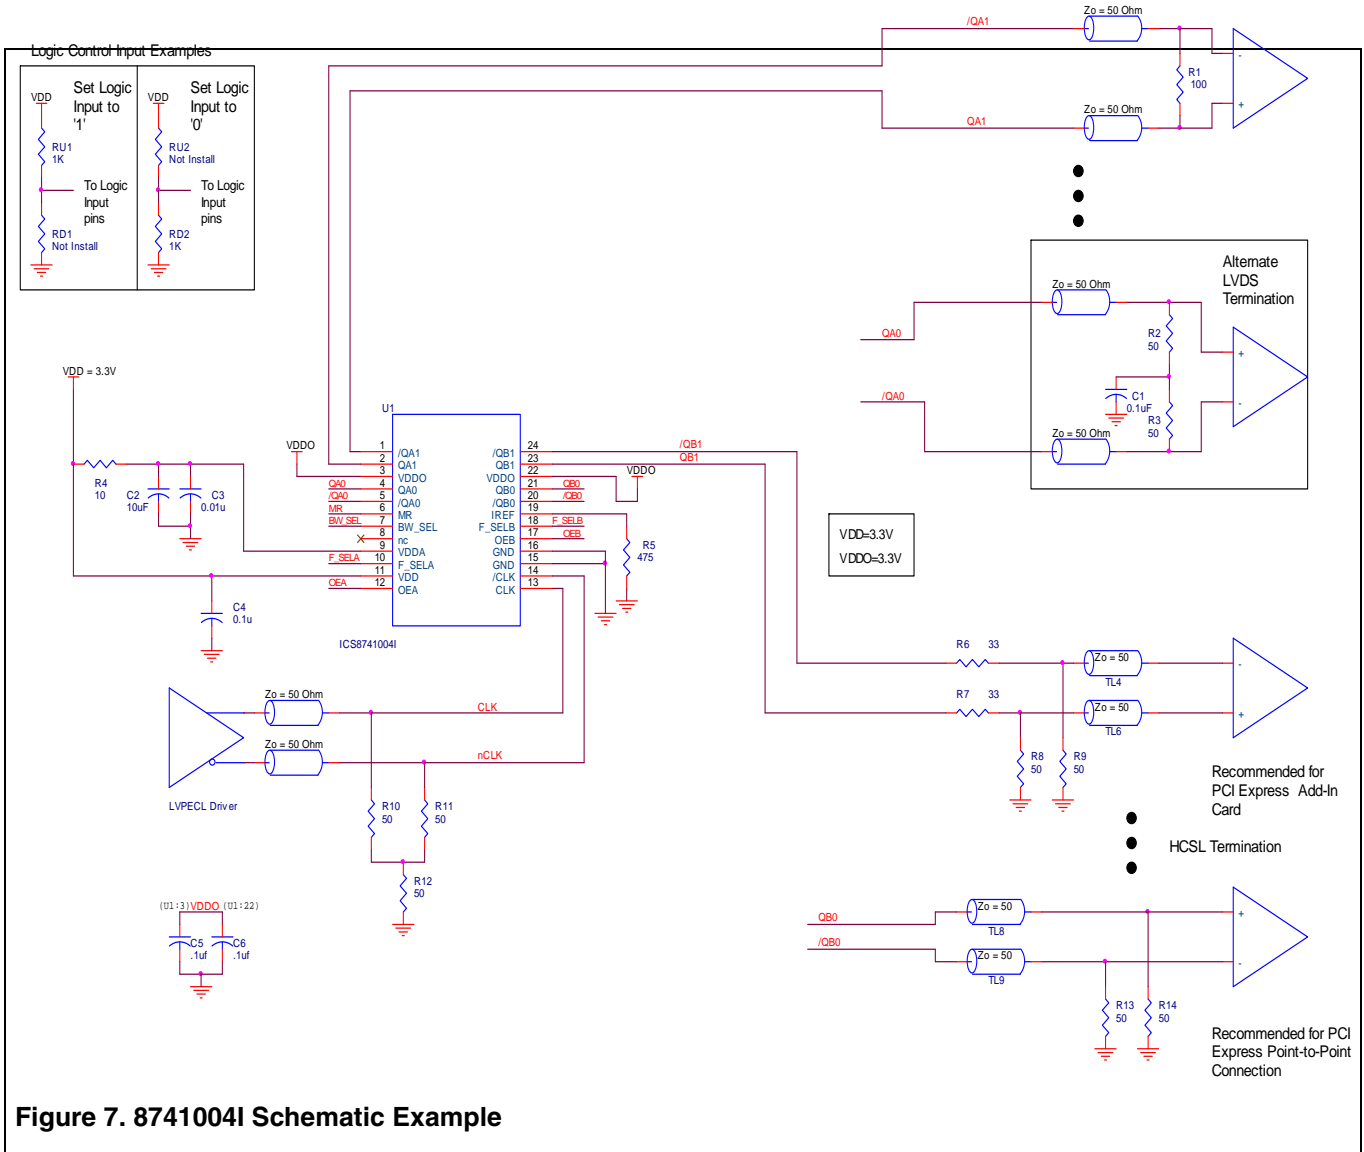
Logic Control Input Examples

VDD
Set Logic Input to '1'
RU1
1K
To Logic Input pins
RD1
Not Install

VDD
Set Logic Input to '0'
RU2
Not Install
To Logic Input pins
RD2
1K

/QA1
Zo = 50 Ohm
R1
100
QA1
Zo = 50 Ohm
-
+

Alternate LVDS Termination
Zo = 50 Ohm
QA0
R2
50
C1
0.1uF
/QA0
R3
50
Zo = 50 Ohm
+
-

VDD = 3.3V
R4
10
C2
10uF
C3
0.01u
C4
0.1u

VDDO
U1
1 /QA1
2 QA1
3 VDDO
4 QA0
5 /QA0
6 MR
7 BW_SEL
8 nc
9 VDDA
10 F_SELA
11 VDD
12 OEA
QA0
/QA0
MR
BW_SEL
F_SELA
OEA
/QB1 24
QB1 23
VDDO 22
QB0 21
/QB0 20
IREF 19
F_SELB 18
OEB 17
GND 16
GND 15
/CLK 14
CLK 13
QB0
/QB0
F_SELB
OEB
VDDO
R5
475
ICS8741004I
/QB1
QB1

VDD=3.3V
VDDO=3.3V

R6 33
Zo = 50
TL4
R7 33
Zo = 50
TL6
R8
50
R9
50
-
+
Recommended for PCI Express Add-In Card

HCSL Termination

Zo = 50 Ohm
CLK
Zo = 50 Ohm
nCLK
LVPECL Driver
R10
50
R11
50
R12
50

(U1:3) VDDO (U1:22)
C5
.1uf
C6
.1uf

QB0
Zo = 50
TL8
/QB0
Zo = 50
TL9
R13
50
R14
50
+
-
Recommended for PCI Express Point-to-Point Connection

Figure 7. 8741004I Schematic Example